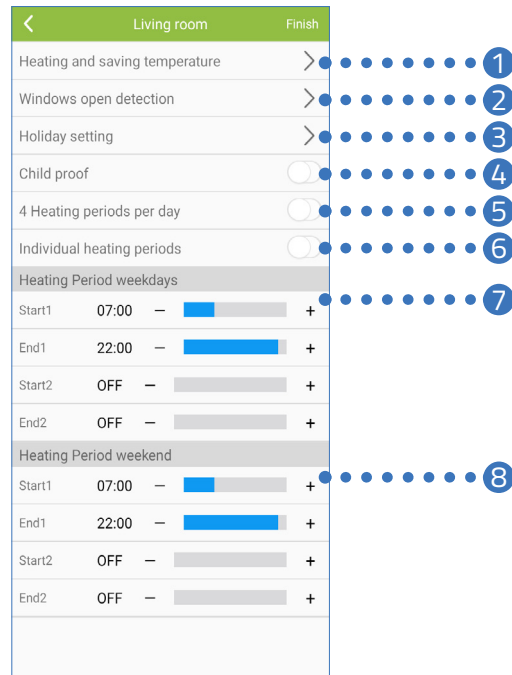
Living room

Finish

Heating and saving temperature

1

Windows open detection

2

Holiday setting

3

Child proof

4

4 Heating periods per day

5

Individual heating periods

6

Heating Period weekdays

| Start1 | 07:00 | − | + |
|---|---|---|---|
| End1 | 22:00 | − | + |
| Start2 | OFF | − | + |
| End2 | OFF | − | + |

7

Heating Period weekend

| Start1 | 07:00 | − | + |
|---|---|---|---|
| End1 | 22:00 | − | + |
| Start2 | OFF | − | + |
| End2 | OFF | − | + |

8